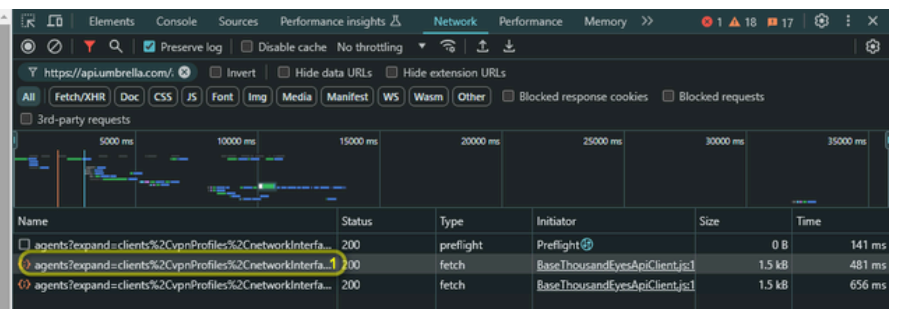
Elements Console Sources Performance insights Network Performance Memory >> 1 18 17

Preserve log Disable cache No throttling

https://api.umbrella.com/ Invert Hide data URLs Hide extension URLs

All Fetch/XHR Doc CSS JS Font Img Media Manifest WS Wasm Other Blocked response cookies Blocked requests

3rd-party requests

5000 ms 10000 ms 15000 ms 20000 ms 25000 ms 30000 ms 35000 ms

| Name | Status | Type | Initiator | Size | Time |
|---|---|---|---|---|---|
| agents?expand=clients%2CvpnProfiles%2CnetworkInterfa... | 200 | preflight | Preflight | 0 B | 141 ms |
| agents?expand=clients%2CvpnProfiles%2CnetworkInterfa... 1 | 200 | fetch | BaseThousandEyesApiClient.js:1 | 1.5 kB | 481 ms |
| agents?expand=clients%2CvpnProfiles%2CnetworkInterfa... | 200 | fetch | BaseThousandEyesApiClient.js:1 | 1.5 kB | 656 ms |